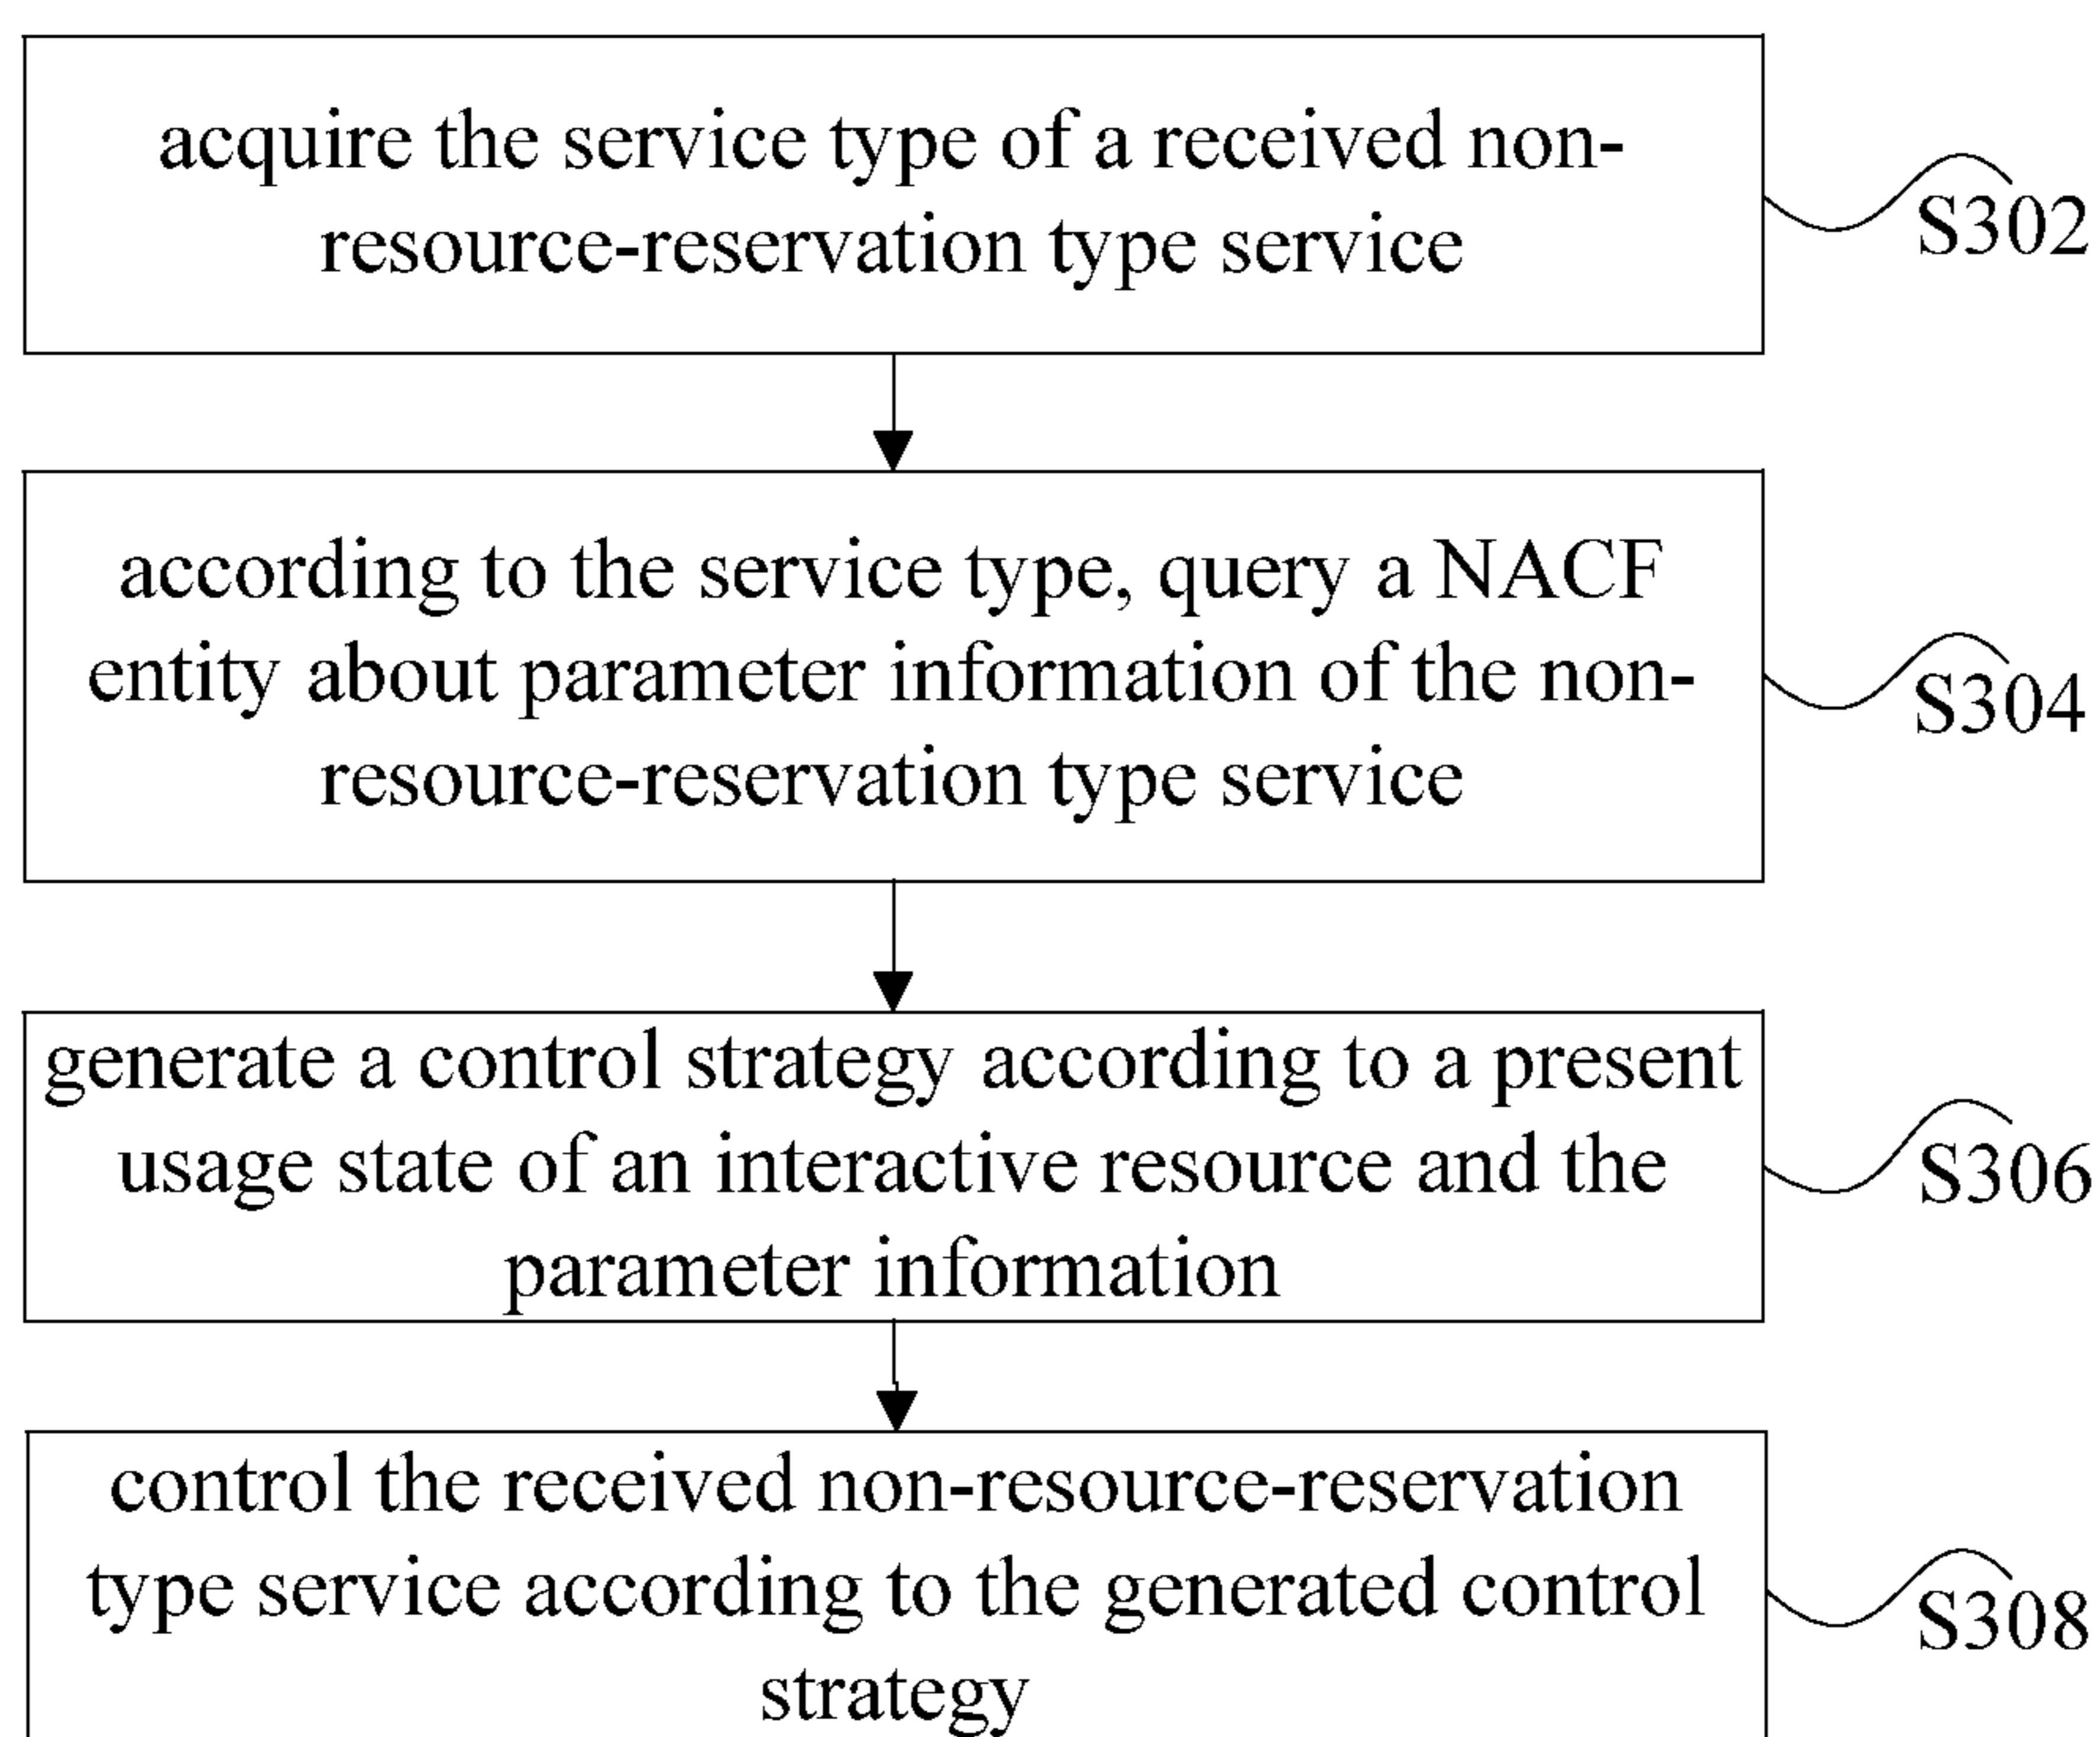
acquire the service type of a received non-resource-reservation type service

S302

according to the service type, query a NACF entity about parameter information of the non-resource-reservation type service

S304

generate a control strategy according to a present usage state of an interactive resource and the parameter information

S306

control the received non-resource-reservation type service according to the generated control strategy

S308